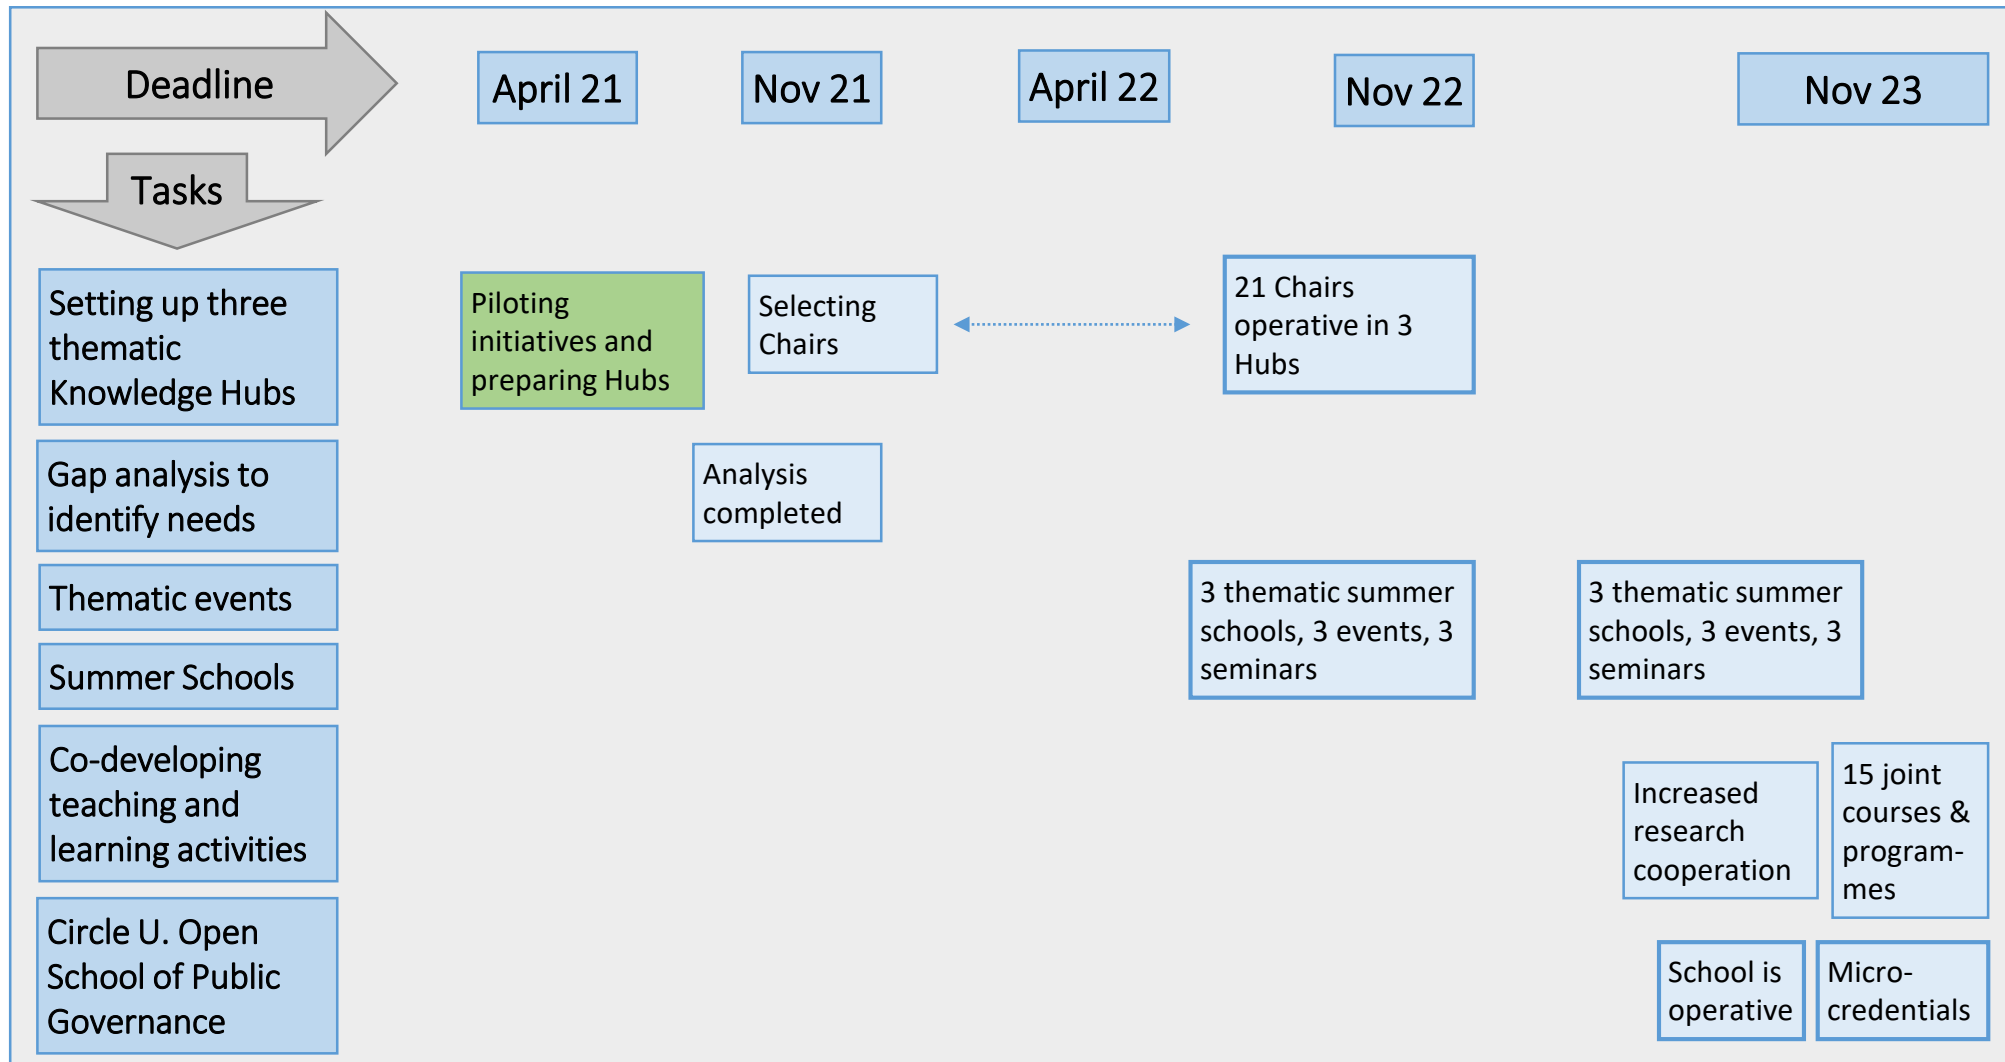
Deadline

April 21

Nov 21

April 22

Nov 22

Nov 23

Tasks

Setting up three thematic Knowledge Hubs

Piloting initiatives and preparing Hubs

Selecting Chairs

21 Chairs operative in 3 Hubs

Gap analysis to identify needs

Analysis completed

Thematic events

Summer Schools

3 thematic summer schools, 3 events, 3 seminars

3 thematic summer schools, 3 events, 3 seminars

Co-developing teaching and learning activities

Increased research cooperation

15 joint courses & program-mes

Circle U. Open School of Public Governance

School is operative

Micro-credentials